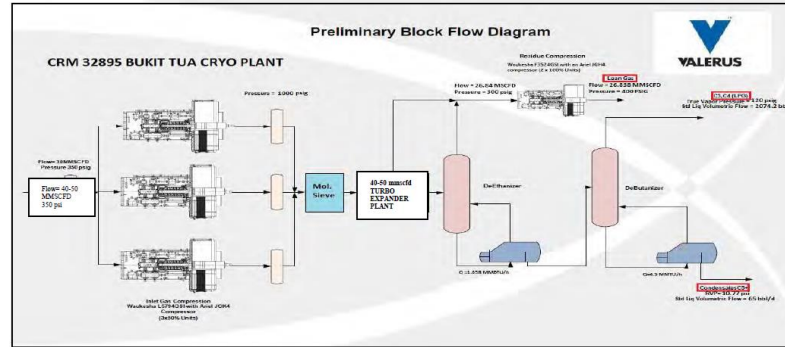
Preliminary Block Flow Diagram

CRM 32895 BUKIT TUA CRYO PLANT

VALERUS

Pressure = 1000 psig

Flow= 38MMSCFD
Pressure 350 psig

Flow= 40-50
MMSCFD
350 psi

Mol. Sieve

40-50 mmscfd
TURBO
EXPANDER
PLANT

Residue Compression
Waukesha F3524GSI with an Ariel JGK4 compressor (2 x 100% Units)

Flow = 26.84 MSCFD
Pressure = 300 psig

Lean Gas
Flow = 26.838 MMSCFD
Pressure = 400 PSIG

C3-C4 (LPG)
True Vapor Pressure = 130 psig
Std Liq Volumetric Flow = 1076.2 b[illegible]

DeEthanizer

DeButanizer

Q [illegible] MMBTU/h

Q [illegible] MMBTU/h

Condensate C5+
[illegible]
Std Liq Volumetric Flow = 65 bbl/d

Inlet Gas Compression
Waukesha L5794GSIwith Ariel JGK4 Compressor
(3x50% Units)